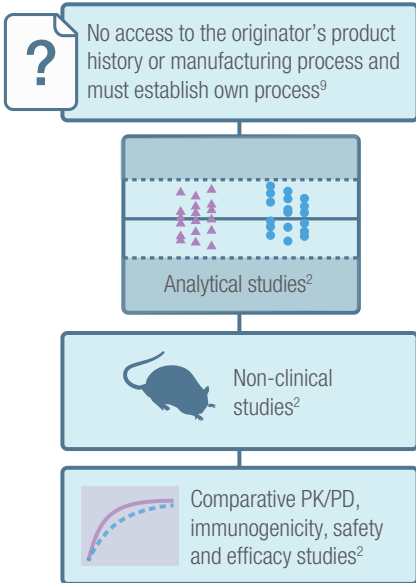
?

No access to the originator's product history or manufacturing process and must establish own process$^{9}$

Analytical studies$^{2}$

Non-clinical studies$^{2}$

Comparative PK/PD, immunogenicity, safety and efficacy studies$^{2}$